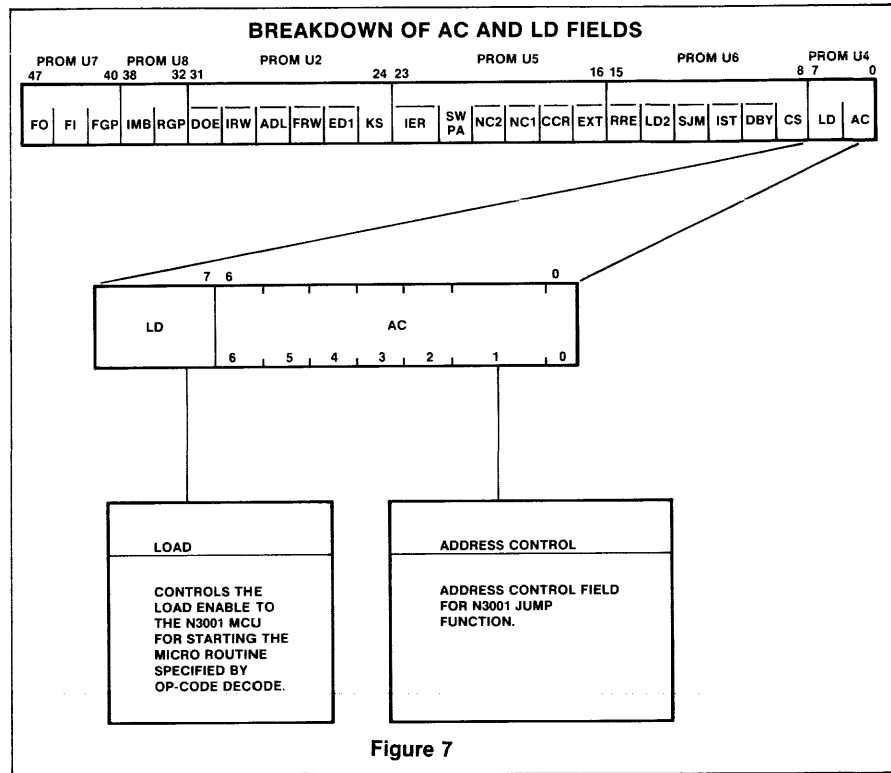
BREAKDOWN OF AC AND LD FIELDS

PROM U7 PROM U8 PROM U2 PROM U5 PROM U6 PROM U4

47 40 38 32 31 24 23 16 15 8 7 0

| FO | FI | FGP | IMB | RGP | DOE | IRW | ADL | FRW | ED1 | KS | IER | SW PA | NC2 | NC1 | CCR | EXT | RRE | LD2 | SJM | IST | DBY | CS | LD | AC |
|---|---|---|---|---|---|---|---|---|---|---|---|---|---|---|---|---|---|---|---|---|---|---|---|---|

7 6 0

| LD | AC |
|---|---|

6 5 4 3 2 1 0

LOAD

CONTROLS THE LOAD ENABLE TO THE N3001 MCU FOR STARTING THE MICRO ROUTINE SPECIFIED BY OP-CODE DECODE.

ADDRESS CONTROL

ADDRESS CONTROL FIELD FOR N3001 JUMP FUNCTION.

Figure 7